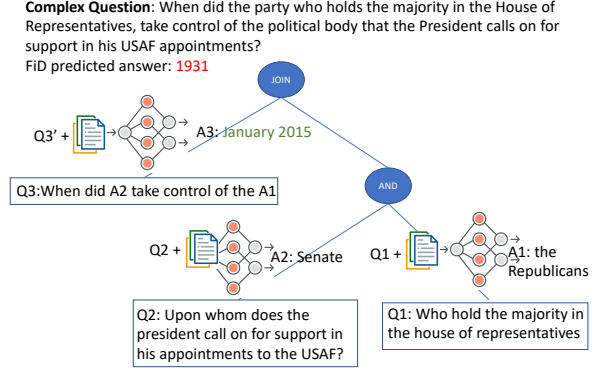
**Complex Question**: When did the party who holds the majority in the House of Representatives, take control of the political body that the President calls on for support in his USAF appointments?
FiD predicted answer: 1931

JOIN

Q3' +

A3: January 2015

Q3:When did A2 take control of the A1

AND

Q2 +

A2: Senate

Q1 +

A1: the Republicans

Q2: Upon whom does the president call on for support in his appointments to the USAF?

Q1: Who hold the majority in the house of representatives